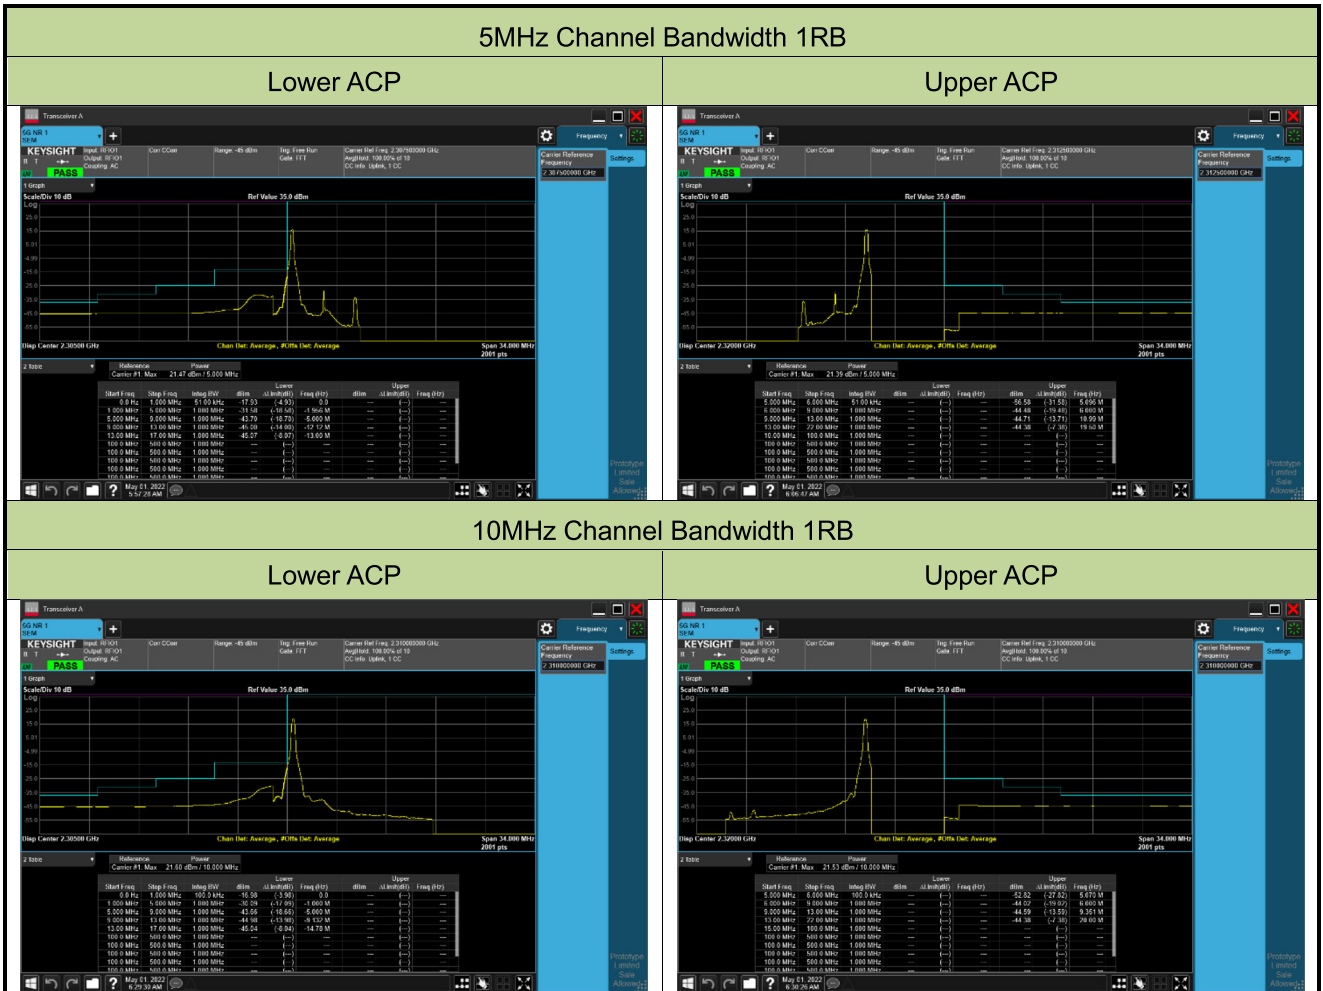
5MHz Channel Bandwidth 1RB

| Lower ACP | Upper ACP |
|---|---|

Transceiver A

5G NR 1 SEM

KEYSIGHT PASS

Frequency

Settings

Carrier Reference Frequency

2.30750000 GHz

Ref Value 35.0 dBm

Scale/Div 10 dB

Disp Center 2.30500 GHz

Chan Det: Average, #Offs Det: Average

Span 34.000 MHz 2001 pts

Reference Power

Carrier #1: Max 21.47 dBm / 5.000 MHz

May 01, 2022 5:57:28 AM

Transceiver A

5G NR 1 SEM

KEYSIGHT PASS

Frequency

Settings

Carrier Reference Frequency

2.31250000 GHz

Ref Value 35.0 dBm

Scale/Div 10 dB

Disp Center 2.32000 GHz

Chan Det: Average, #Offs Det: Average

Span 34.000 MHz 2001 pts

Carrier #1: Max 21.39 dBm / 5.000 MHz

May 01, 2022 6:06:47 AM

10MHz Channel Bandwidth 1RB

| Lower ACP | Upper ACP |
|---|---|

Transceiver A

5G NR 1 SEM

KEYSIGHT PASS

Frequency

Settings

Carrier Reference Frequency

2.31000000 GHz

Ref Value 35.0 dBm

Scale/Div 10 dB

Disp Center 2.30500 GHz

Chan Det: Average, #Offs Det: Average

Span 34.000 MHz 2001 pts

Carrier #1: Max 21.60 dBm / 10.000 MHz

May 01, 2022 6:29:30 AM

Transceiver A

5G NR 1 SEM

KEYSIGHT PASS

Frequency

Settings

Carrier Reference Frequency

2.31000000 GHz

Ref Value 35.0 dBm

Scale/Div 10 dB

Disp Center 2.32000 GHz

Chan Det: Average, #Offs Det: Average

Span 34.000 MHz 2001 pts

Carrier #1: Max 21.53 dBm / 10.000 MHz

May 01, 2022 6:30:26 AM